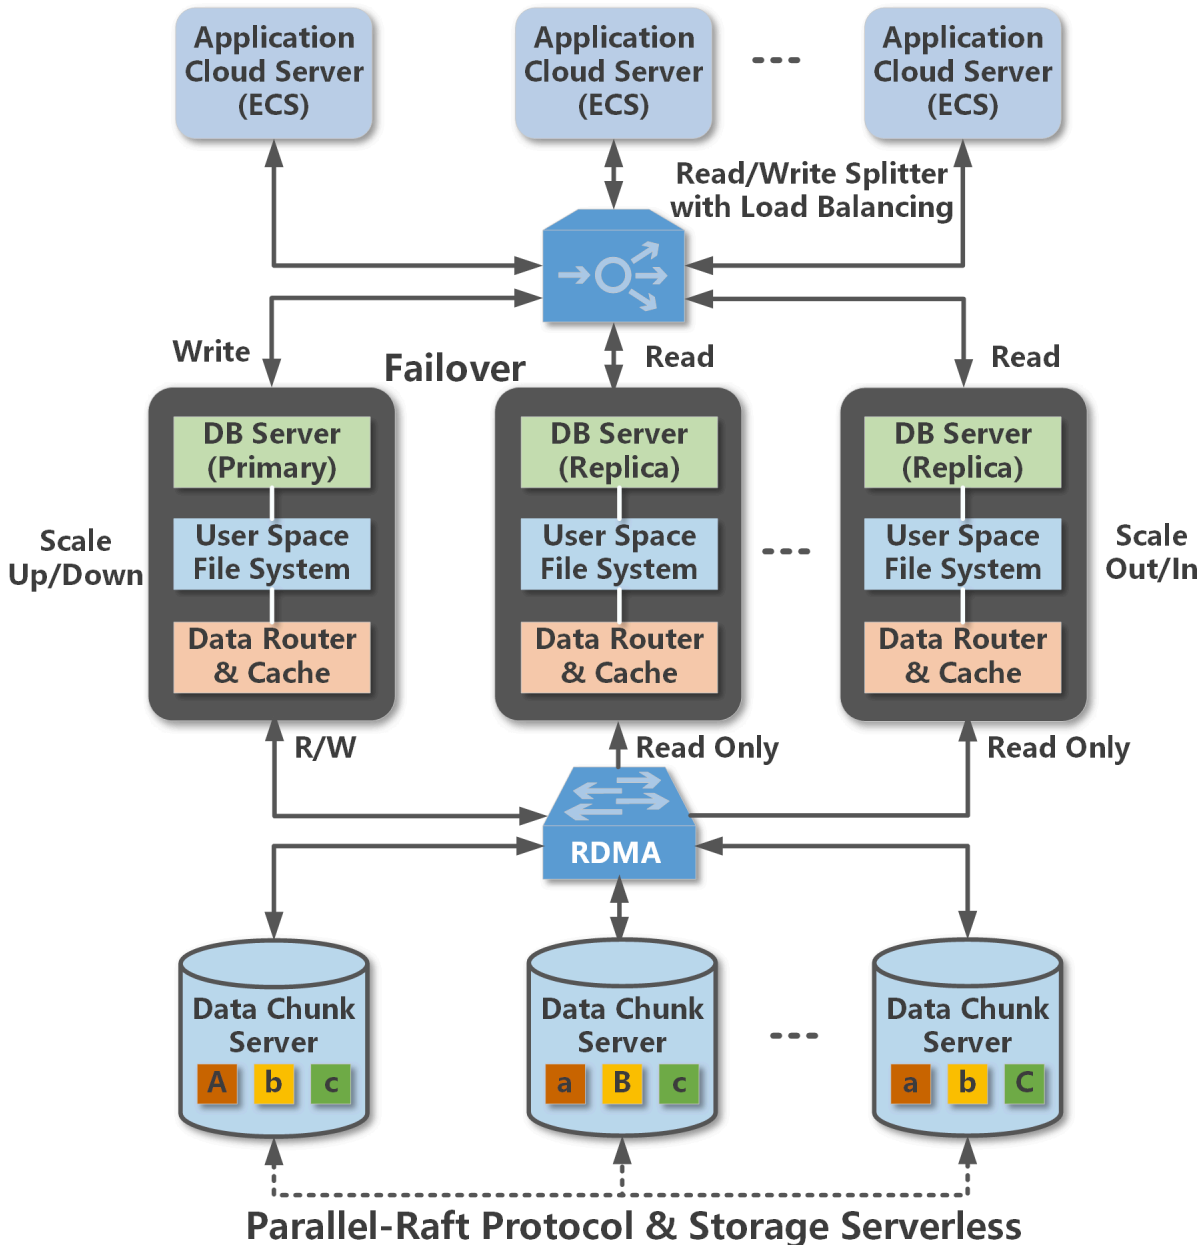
Application Cloud Server (ECS)

Application Cloud Server (ECS)

...

Application Cloud Server (ECS)

Read/Write Splitter with Load Balancing

Write

Failover

Read

Read

Scale Up/Down

DB Server (Primary)

User Space File System

Data Router & Cache

DB Server (Replica)

User Space File System

Data Router & Cache

...

DB Server (Replica)

User Space File System

Data Router & Cache

Scale Out/In

R/W

Read Only

Read Only

RDMA

Data Chunk Server

A b c

Data Chunk Server

a B c

...

Data Chunk Server

a b C

Parallel-Raft Protocol & Storage Serverless